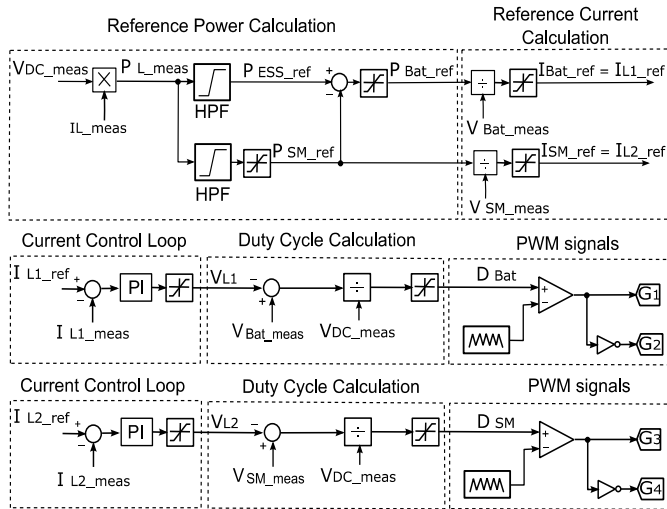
Reference Power Calculation

Reference Current Calculation

VDC_meas

P L_meas

IL_meas

HPF

P ESS_ref

+

−

P Bat_ref

HPF

P SM_ref

÷

V Bat_meas

IBat_ref = IL1_ref

÷

V SM_meas

ISM_ref = IL2_ref

Current Control Loop

Duty Cycle Calculation

PWM signals

I L1_ref

+

−

PI

I L1_meas

VL1

−

+

VBat_meas

÷

VDC_meas

D Bat

+

−

G1

G2

Current Control Loop

Duty Cycle Calculation

PWM signals

I L2_ref

+

−

PI

I L2_meas

VL2

−

+

VSM_meas

÷

VDC_meas

D SM

+

−

G3

G4